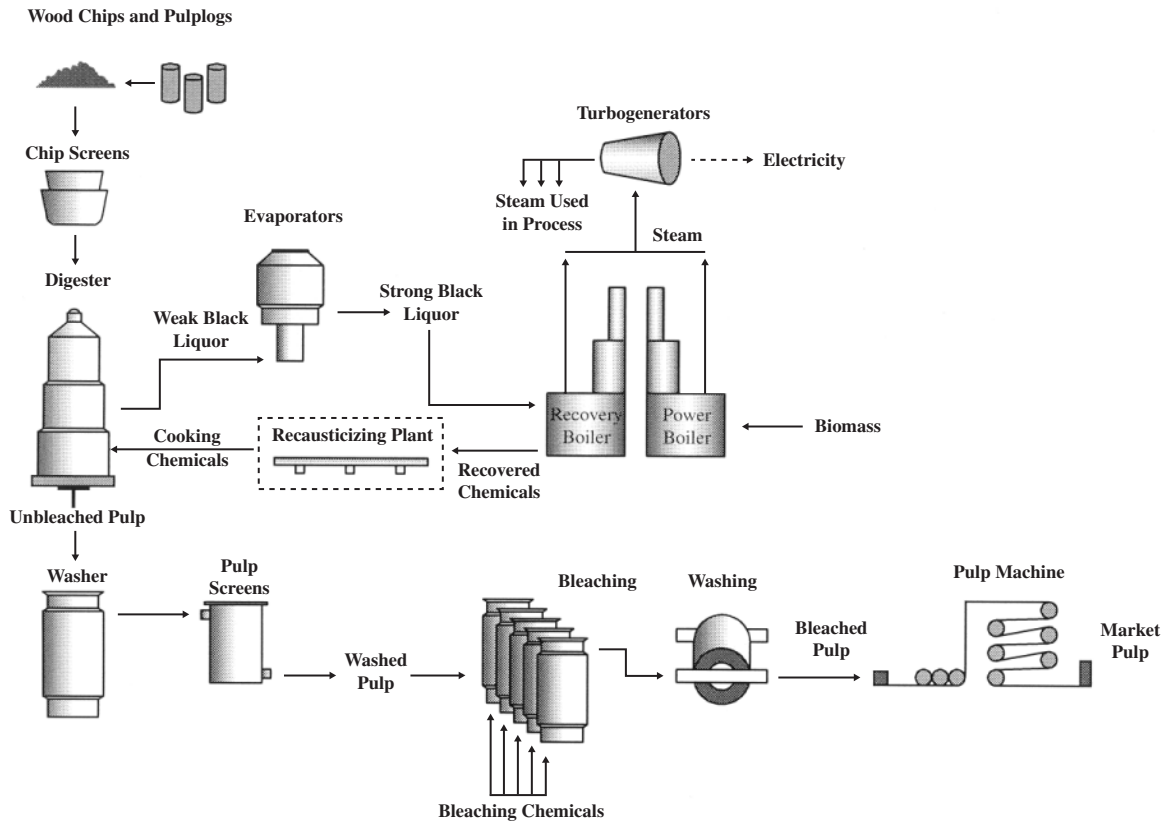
Wood Chips and Pulplogs

Chip Screens

Digester

Evaporators

Weak Black Liquor

Strong Black Liquor

Turbogenerators

Electricity

Steam Used in Process

Steam

Recovery Boiler

Power Boiler

Biomass

Cooking Chemicals

Recausticizing Plant

Recovered Chemicals

Unbleached Pulp

Washer

Pulp Screens

Washed Pulp

Bleaching

Washing

Bleached Pulp

Pulp Machine

Market Pulp

Bleaching Chemicals